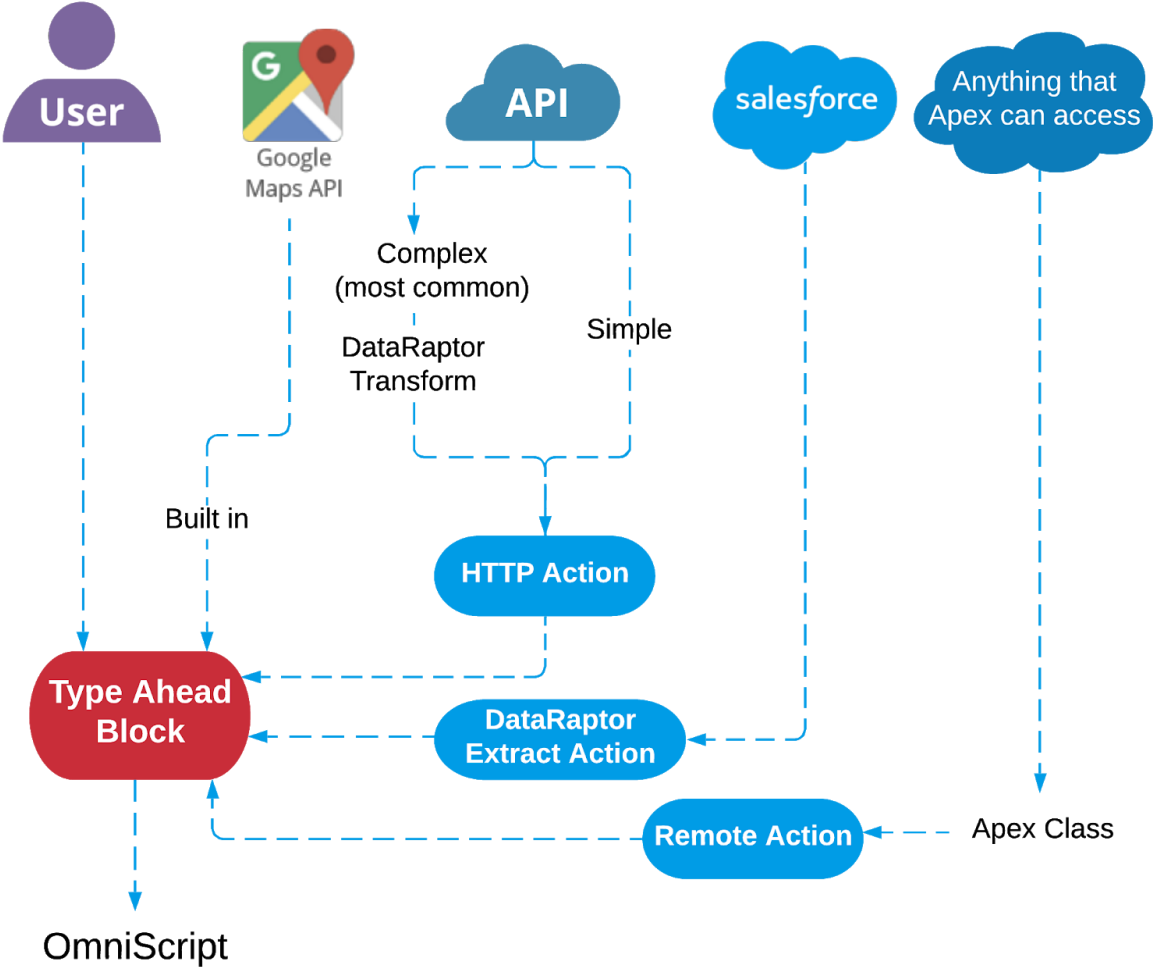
User

G

Google Maps API

API

salesforce

Anything that Apex can access

Complex (most common)

DataRaptor Transform

Simple

Built in

HTTP Action

Type Ahead Block

DataRaptor Extract Action

Remote Action

Apex Class

OmniScript